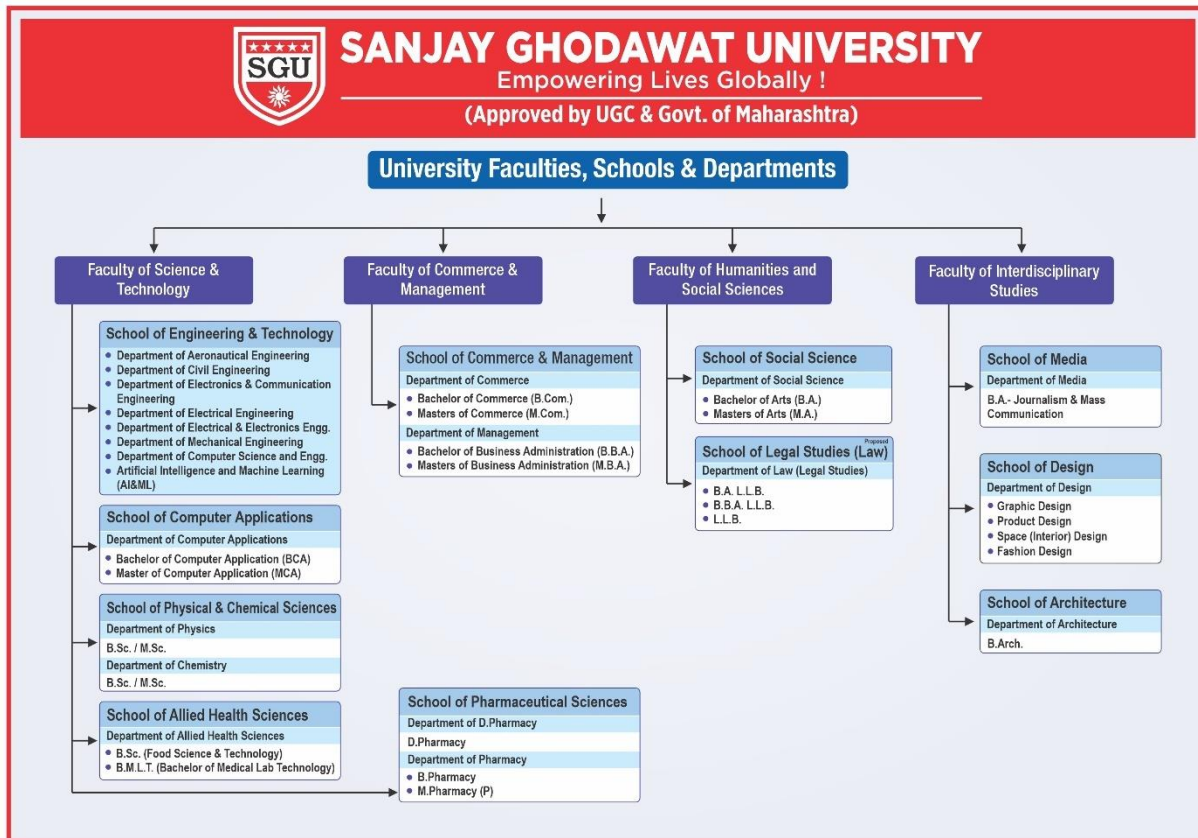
SGU

SANJAY GHODAWAT UNIVERSITY
Empowering Lives Globally !
(Approved by UGC & Govt. of Maharashtra)

University Faculties, Schools & Departments

Faculty of Science & Technology

School of Engineering & Technology
- Department of Aeronautical Engineering
- Department of Civil Engineering
- Department of Electronics & Communication Engineering
- Department of Electrical Engineering
- Department of Electrical & Electronics Engg.
- Department of Mechanical Engineering
- Department of Computer Science and Engg.
- Artificial Intelligence and Machine Learning (AI&ML)

School of Computer Applications
Department of Computer Applications
- Bachelor of Computer Application (BCA)
- Master of Computer Application (MCA)

School of Physical & Chemical Sciences
Department of Physics
B.Sc. / M.Sc.
Department of Chemistry
B.Sc. / M.Sc.

School of Allied Health Sciences
Department of Allied Health Sciences
- B.Sc. (Food Science & Technology)
- B.M.L.T. (Bachelor of Medical Lab Technology)

Faculty of Commerce & Management

School of Commerce & Management
Department of Commerce
- Bachelor of Commerce (B.Com.)
- Masters of Commerce (M.Com.)
Department of Management
- Bachelor of Business Administration (B.B.A.)
- Masters of Business Administration (M.B.A.)

School of Pharmaceutical Sciences
Department of D.Pharmacy
D.Pharmacy
Department of Pharmacy
- B.Pharmacy
- M.Pharmacy (P)

Faculty of Humanities and Social Sciences

School of Social Science
Department of Social Science
- Bachelor of Arts (B.A.)
- Masters of Arts (M.A.)

Proposed
School of Legal Studies (Law)
Department of Law (Legal Studies)
- B.A. L.L.B.
- B.B.A. L.L.B.
- L.L.B.

Faculty of Interdisciplinary Studies

School of Media
Department of Media
B.A.- Journalism & Mass Communication

School of Design
Department of Design
- Graphic Design
- Product Design
- Space (Interior) Design
- Fashion Design

School of Architecture
Department of Architecture
B.Arch.